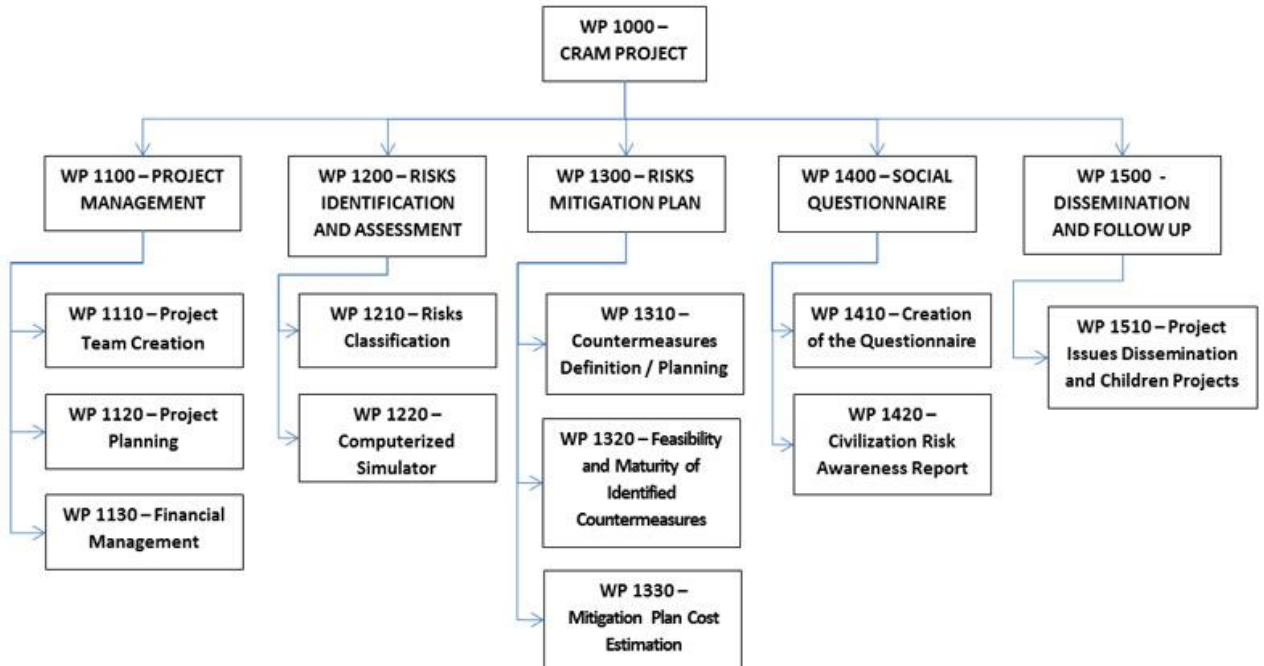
WP 1000 – CRAM PROJECT

WP 1100 – PROJECT MANAGEMENT

WP 1110 – Project Team Creation

WP 1120 – Project Planning

WP 1130 – Financial Management

WP 1200 – RISKS IDENTIFICATION AND ASSESSMENT

WP 1210 – Risks Classification

WP 1220 – Computerized Simulator

WP 1300 – RISKS MITIGATION PLAN

WP 1310 – Countermeasures Definition / Planning

WP 1320 – Feasibility and Maturity of Identified Countermeasures

WP 1330 – Mitigation Plan Cost Estimation

WP 1400 – SOCIAL QUESTIONNAIRE

WP 1410 – Creation of the Questionnaire

WP 1420 – Civilization Risk Awareness Report

WP 1500 - DISSEMINATION AND FOLLOW UP

WP 1510 – Project Issues Dissemination and Children Projects